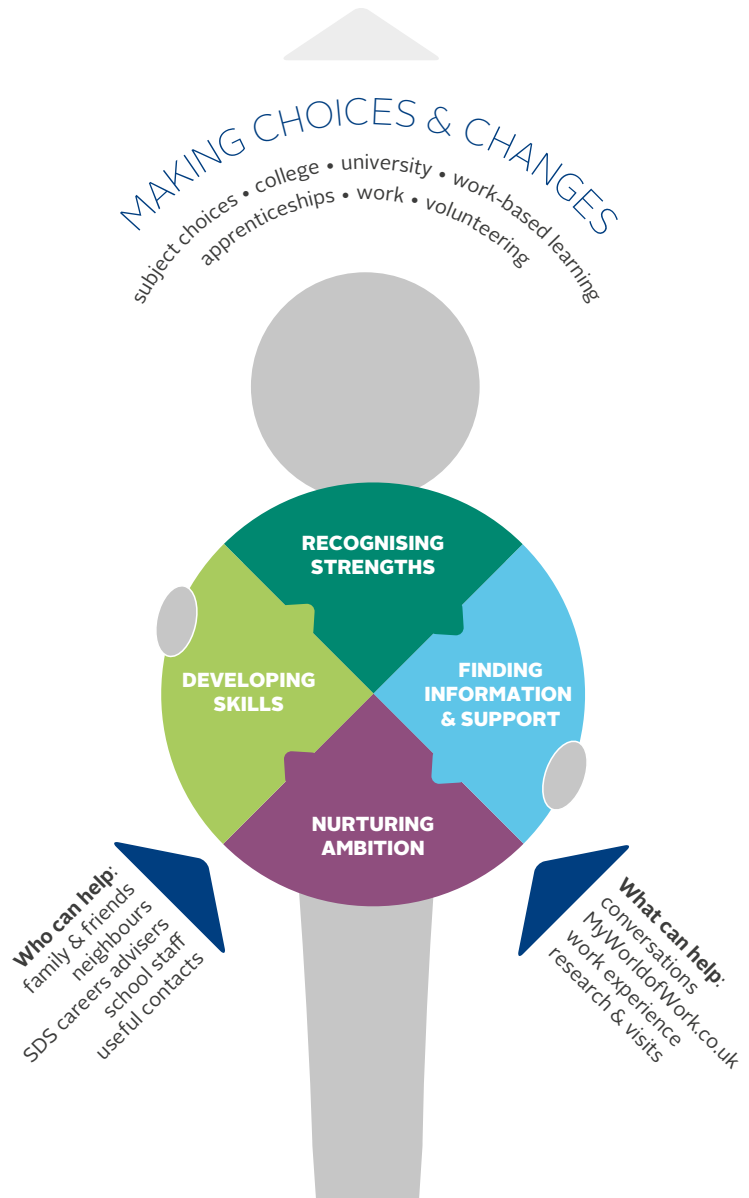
MAKING CHOICES & CHANGES

subject choices • college • university • work-based learning

apprenticeships • work • volunteering

RECOGNISING STRENGTHS

DEVELOPING SKILLS

FINDING INFORMATION & SUPPORT

NURTURING AMBITION

**Who can help**:
family & friends
neighbours
SDS careers advisers
school staff
useful contacts

**What can help**:
conversations
MyWorldofWork.co.uk
work experience
research & visits